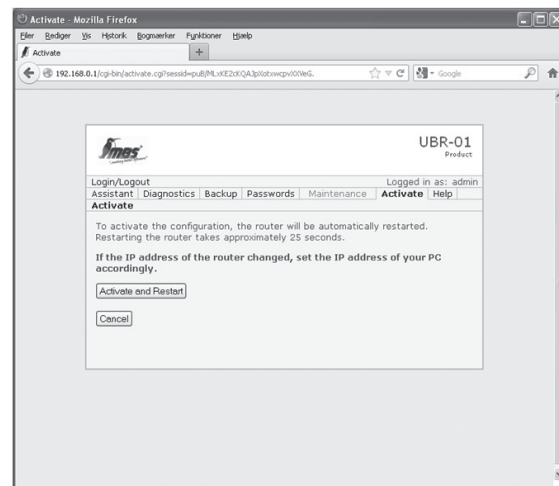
Activate - Mozilla Firefox

Filer Rediger Vis Historik Bogmærker Funktioner Hjælp

Activate

+

192.168.0.1/cgi-bin/activate.cgi?sessid=puBjMLxKE2dXQA3pXotxwcpvX0VeG.

Google

mes

UBR-01
Product

Login/Logout

Logged in as: admin

Assistant | Diagnostics | Backup | Passwords | Maintenance | Activate | Help

Activate

To activate the configuration, the router will be automatically restarted. Restarting the router takes approximately 25 seconds.

If the IP address of the router changed, set the IP address of your PC accordingly.

Activate and Restart

Cancel